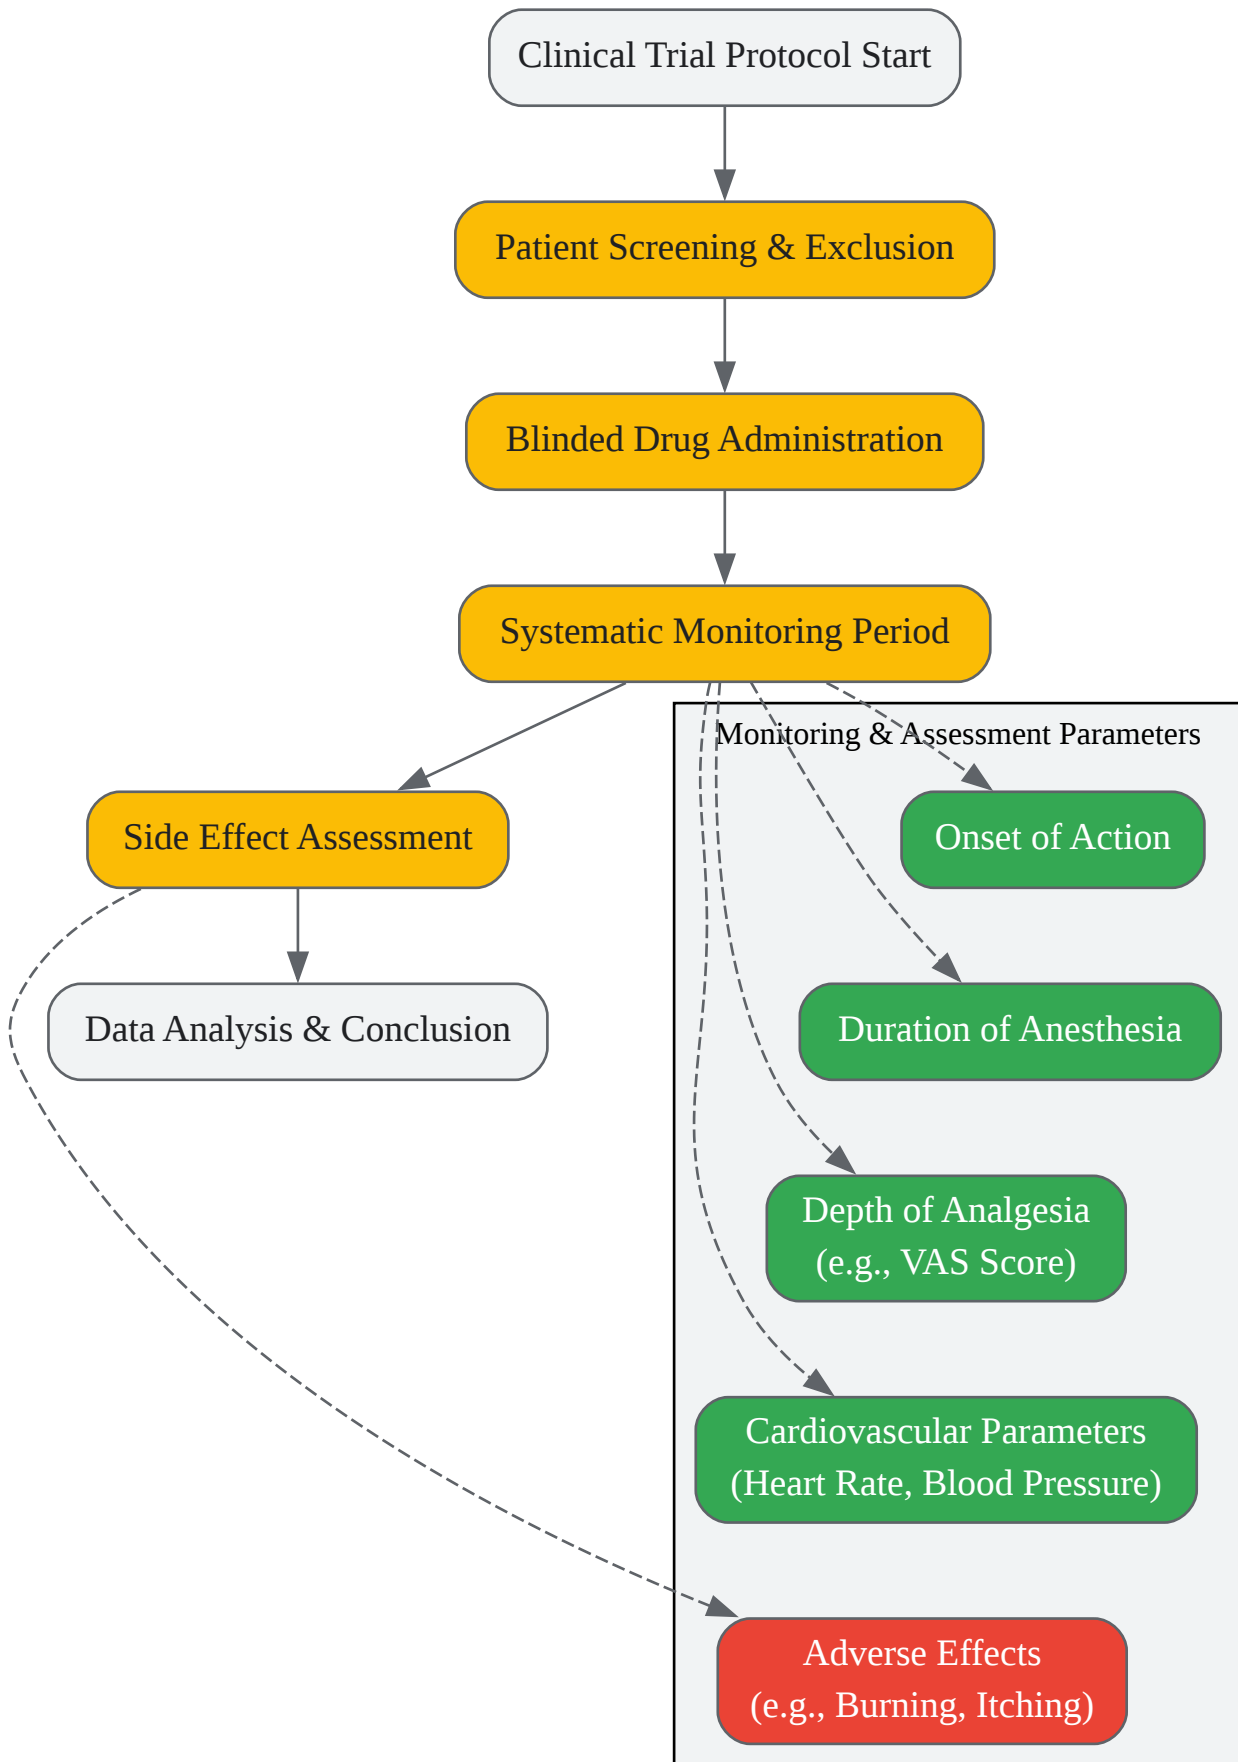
Clinical Trial Protocol Start

Patient Screening & Exclusion

Blinded Drug Administration

Systematic Monitoring Period

Side Effect Assessment

Data Analysis & Conclusion

Monitoring & Assessment Parameters

Onset of Action

Duration of Anesthesia

Depth of Analgesia (e.g., VAS Score)

Cardiovascular Parameters (Heart Rate, Blood Pressure)

Adverse Effects (e.g., Burning, Itching)